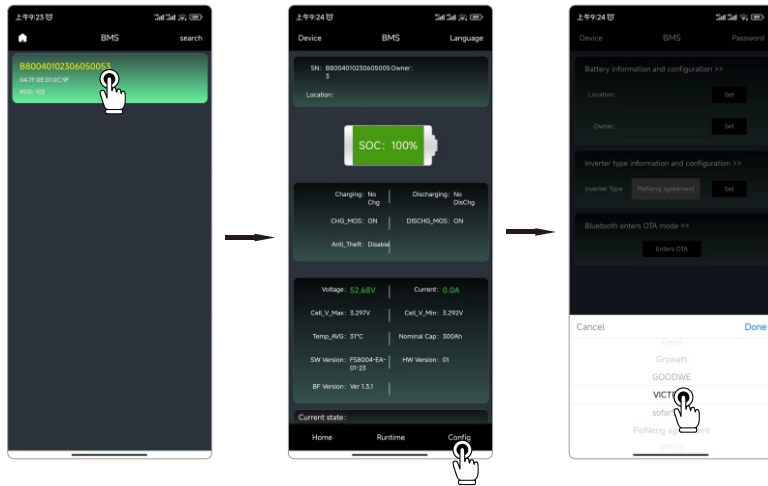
上午9:23

BMS

search

B80040102306050053

04:7F:0E:01:0C:9F

RSSI:-102

上午9:24

Device

BMS

Language

SN: B80040102306050053 Owner:

Location:

SOC: 100%

Charging: No Chg

Discharging: No DisChg

CHG_MOS: ON

DISCHG_MOS: ON

Anti_Theft: Disable

Voltage: 52.68V

Current: 0.0A

Cell_V_Max: 3.297V

Cell_V_Min: 3.292V

Temp_AVG: 31°C

Nominal Cap: 300Ah

SW Version: FS8004-EA-01-23

HW Version: 01

BF Version: Ver 1.5.1

Current state:

Home

Runtime

Config

上午9:24

Device

BMS

Password

Battery information and configuration >>

Location:

Set

Owner:

Set

Inverter type information and configuration >>

Inverter Type

PaiNeng agreement

Set

Bluetooth enters OTA mode >>

Enters OTA

Cancel

Done

Deye

Growatt

GOODWE

VICT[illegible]

sofar

PaiNeng a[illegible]ent

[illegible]